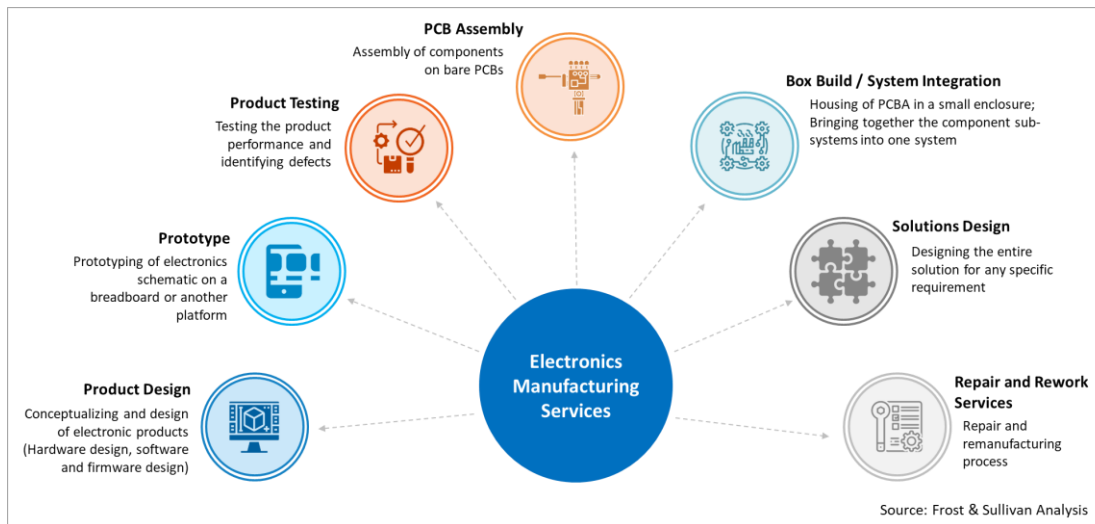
PCB Assembly
Assembly of components on bare PCBs

Product Testing
Testing the product performance and identifying defects

Box Build / System Integration
Housing of PCBA in a small enclosure; Bringing together the component subsystems into one system

Prototype
Prototyping of electronics schematic on a breadboard or another platform

Solutions Design
Designing the entire solution for any specific requirement

Electronics Manufacturing Services

Product Design
Conceptualizing and design of electronic products (Hardware design, software and firmware design)

Repair and Rework Services
Repair and remanufacturing process

Source: Frost & Sullivan Analysis